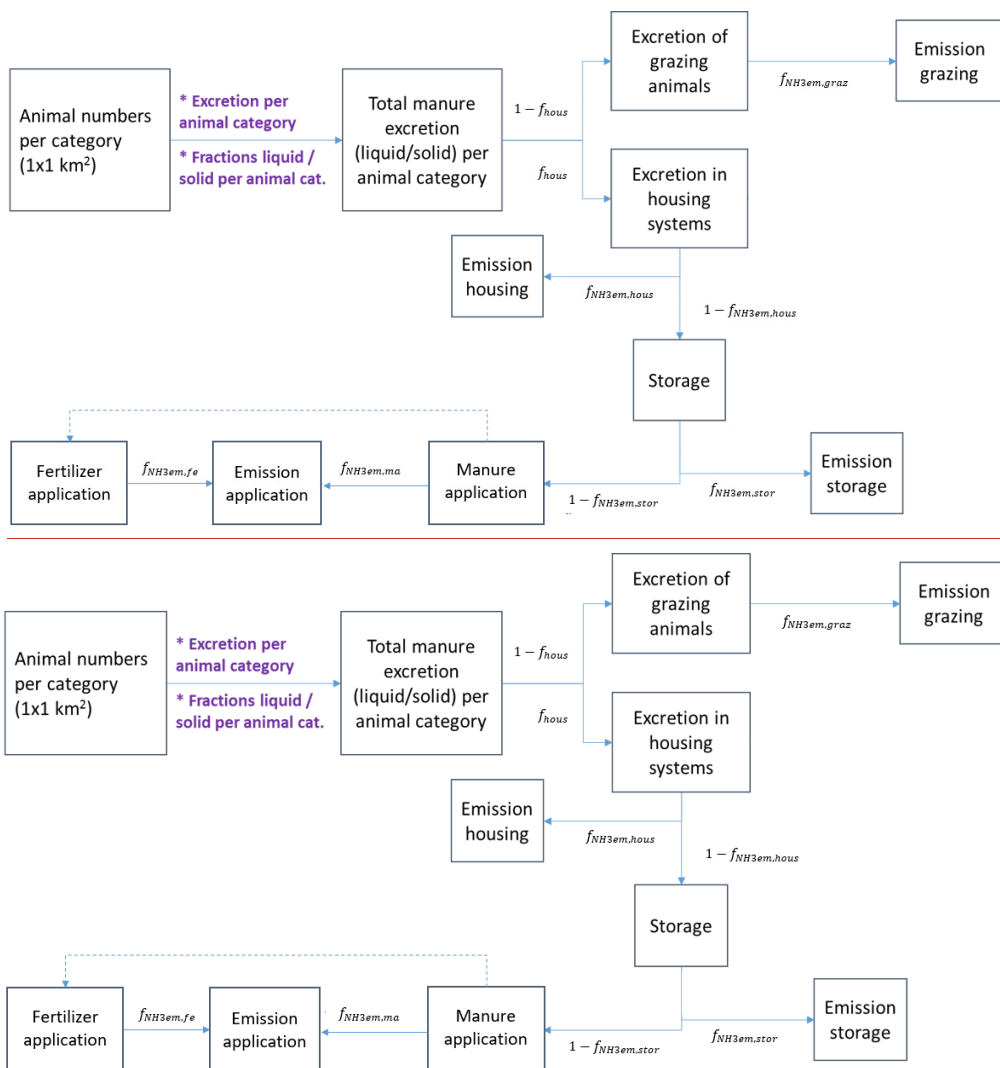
Animal numbers per category (1x1 km$^2$)

* Excretion per animal category

* Fractions liquid / solid per animal cat.

Total manure excretion (liquid/solid) per animal category

$1 - f_{hous}$

$f_{hous}$

Excretion of grazing animals

$f_{NH3em,graz}$

Emission grazing

Excretion in housing systems

Emission housing

$f_{NH3em,hous}$

$1 - f_{NH3em,hous}$

Storage

Fertilizer application

$f_{NH3em,fe}$

Emission application

$f_{NH3em,ma}$

Manure application

$1 - f_{NH3em,stor}$

$f_{NH3em,stor}$

Emission storage

Animal numbers per category (1x1 km$^2$)

* Excretion per animal category

* Fractions liquid / solid per animal cat.

Total manure excretion (liquid/solid) per animal category

$1 - f_{hous}$

$f_{hous}$

Excretion of grazing animals

$f_{NH3em,graz}$

Emission grazing

Excretion in housing systems

Emission housing

$f_{NH3em,hous}$

$1 - f_{NH3em,hous}$

Storage

Fertilizer application

$f_{NH3em,fe}$

Emission application

$f_{NH3em,ma}$

Manure application

$1 - f_{NH3em,stor}$

$f_{NH3em,stor}$

Emission storage